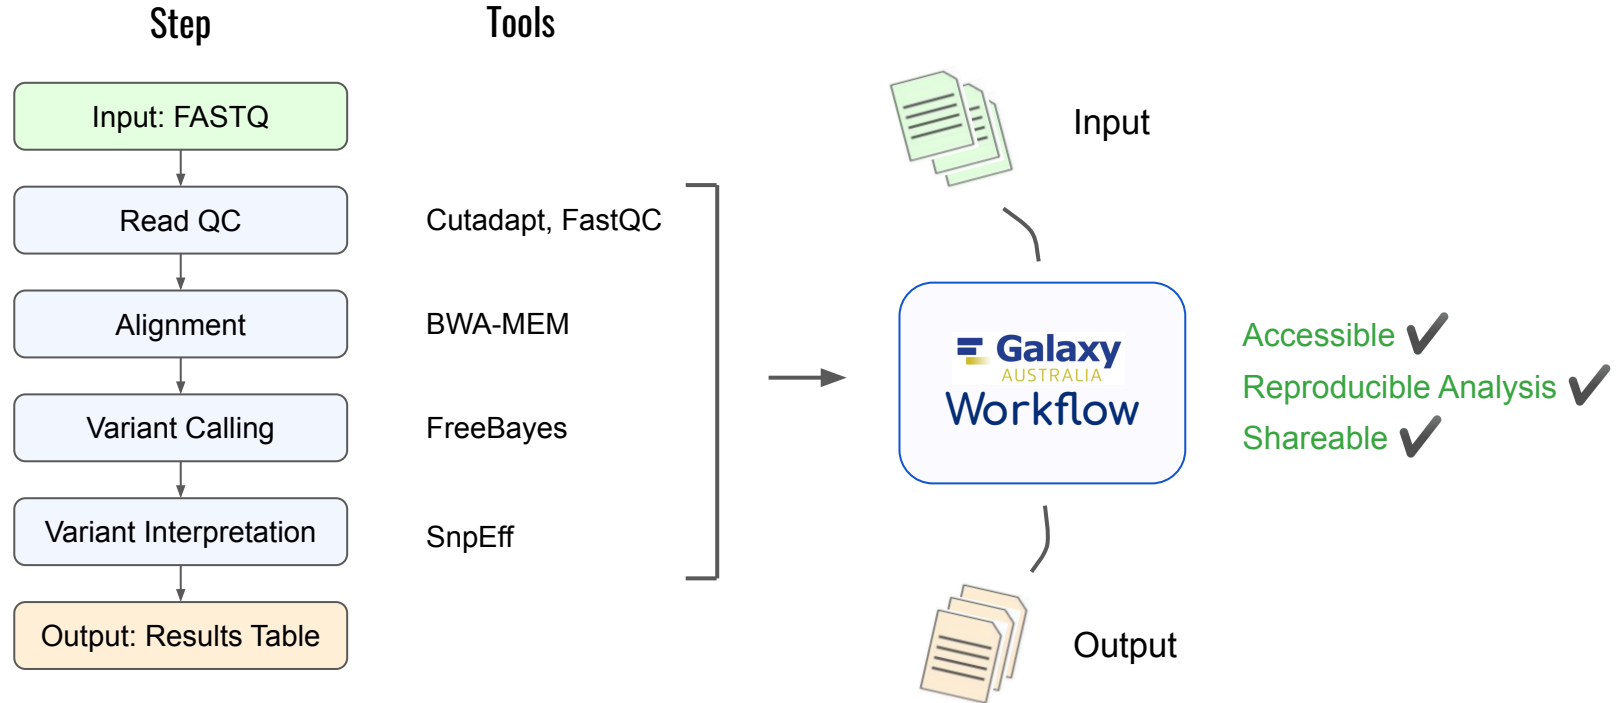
Step

Tools

Input: FASTQ

Read QC

Cutadapt, FastQC

Alignment

BWA-MEM

Variant Calling

FreeBayes

Variant Interpretation

SnpEff

Output: Results Table

Input

Galaxy
AUSTRALIA
Workflow

Accessible ✔
Reproducible Analysis ✔
Shareable ✔

Output